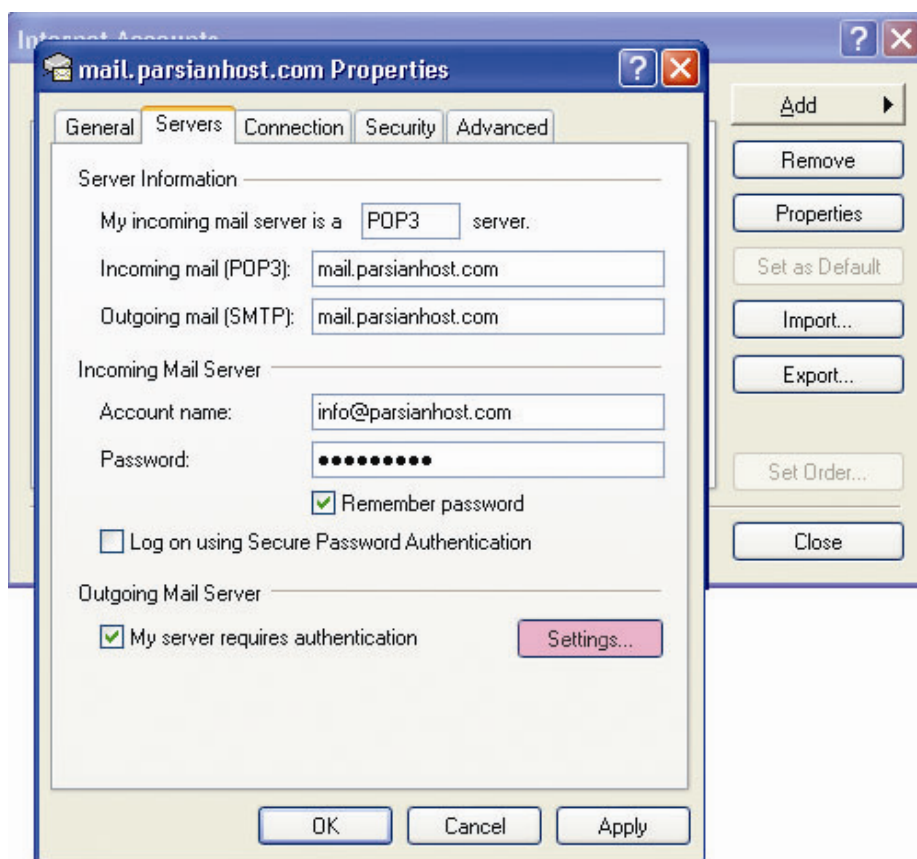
Internet Accounts

mail.parsianhost.com Properties

General | Servers | Connection | Security | Advanced

Server Information

My incoming mail server is a POP3 server.

Incoming mail (POP3): mail.parsianhost.com

Outgoing mail (SMTP): mail.parsianhost.com

Incoming Mail Server

Account name: info@parsianhost.com

Password: ●●●●●●●●●

Remember password

Log on using Secure Password Authentication

Outgoing Mail Server

My server requires authentication

Settings...

OK

Cancel

Apply

Add

Remove

Properties

Set as Default

Import...

Export...

Set Order...

Close